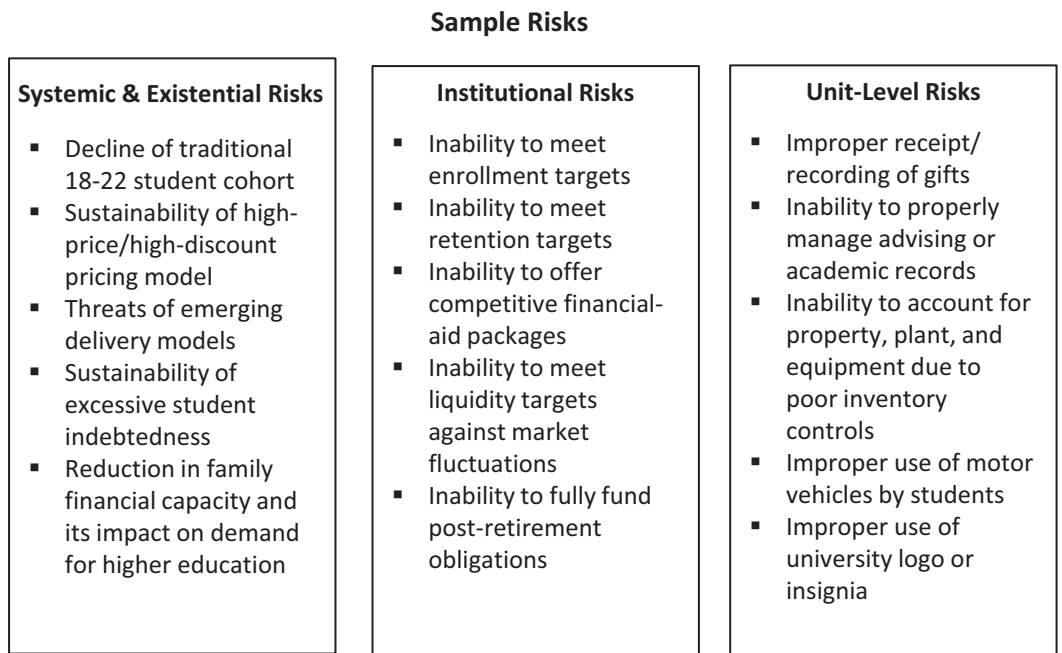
**Sample Risks**

**Systemic & Existential Risks**

- Decline of traditional 18-22 student cohort
- Sustainability of high-price/high-discount pricing model
- Threats of emerging delivery models
- Sustainability of excessive student indebtedness
- Reduction in family financial capacity and its impact on demand for higher education

**Institutional Risks**

- Inability to meet enrollment targets
- Inability to meet retention targets
- Inability to offer competitive financial-aid packages
- Inability to meet liquidity targets against market fluctuations
- Inability to fully fund post-retirement obligations

**Unit-Level Risks**

- Improper receipt/ recording of gifts
- Inability to properly manage advising or academic records
- Inability to account for property, plant, and equipment due to poor inventory controls
- Improper use of motor vehicles by students
- Improper use of university logo or insignia